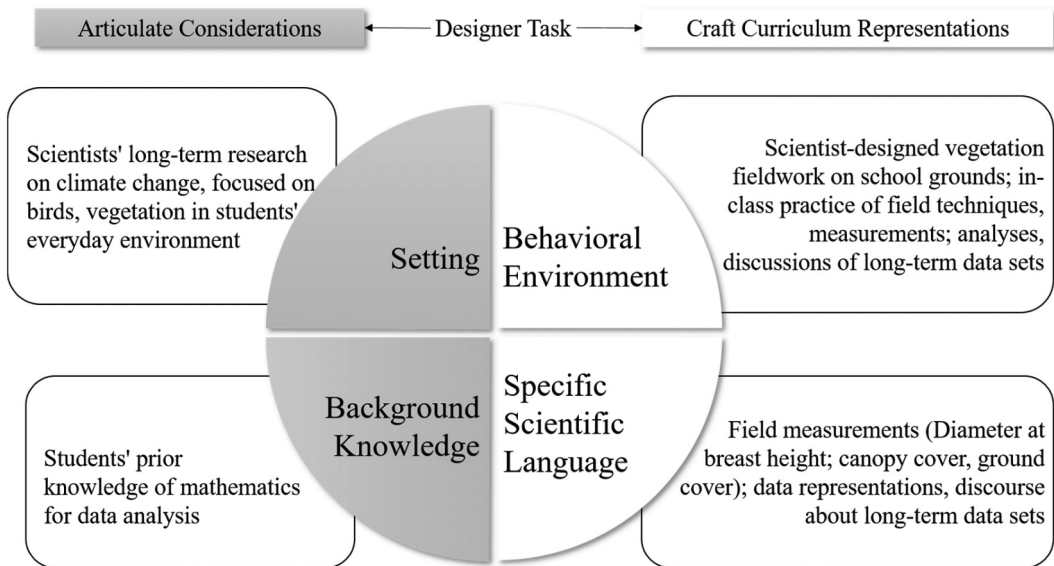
Articulate Considerations

Designer Task

Craft Curriculum Representations

Scientists' long-term research on climate change, focused on birds, vegetation in students' everyday environment

Setting

Behavioral Environment

Scientist-designed vegetation fieldwork on school grounds; in-class practice of field techniques, measurements; analyses, discussions of long-term data sets

Students' prior knowledge of mathematics for data analysis

Background Knowledge

Specific Scientific Language

Field measurements (Diameter at breast height; canopy cover, ground cover); data representations, discourse about long-term data sets